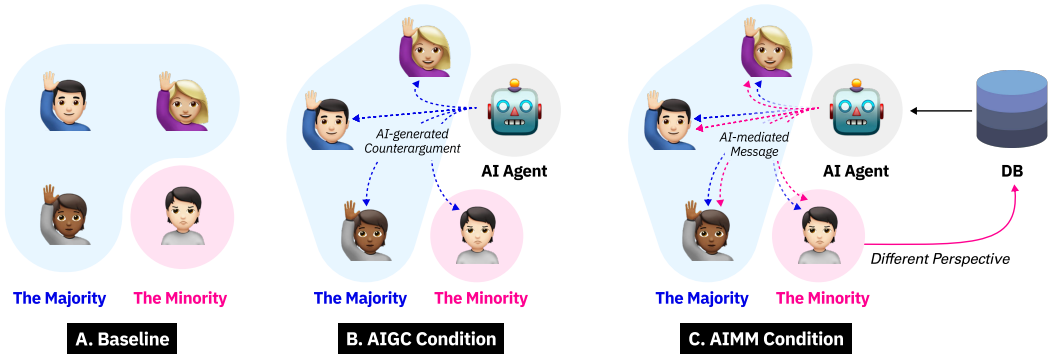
The Majority The Minority

A. Baseline

AI-generated Counterargument

AI Agent

The Majority The Minority

B. AIGC Condition

AI-mediated Message

AI Agent

DB

Different Perspective

The Majority The Minority

C. AIMM Condition